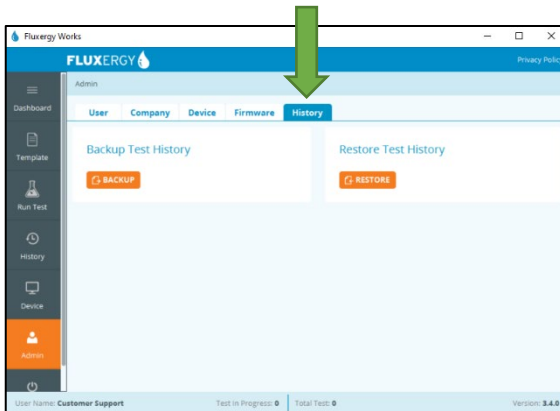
Fluxergy Works

FLUXERGY

Privacy Polic

Dashboard

Template

Run Test

History

Device

Admin

Admin

User Company Device Firmware History

Backup Test History

BACKUP

Restore Test History

RESTORE

User Name: Customer Support

Test in Progress: 0

Total Test: 0

Version: 3.4.0